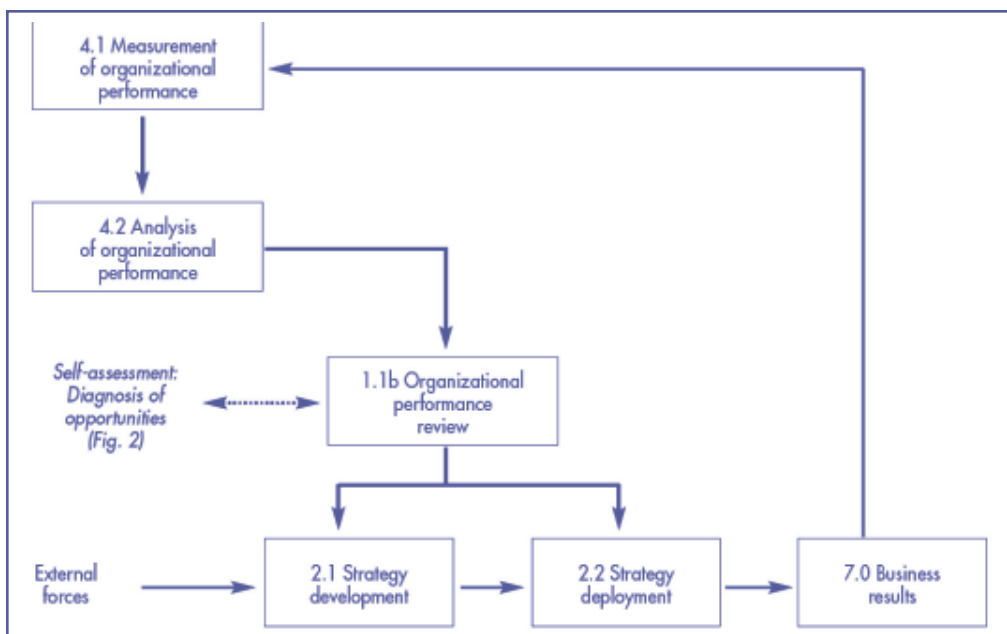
4.1 Measurement of organizational performance

4.2 Analysis of organizational performance

Self-assessment: Diagnosis of opportunities (Fig. 2)

1.1b Organizational performance review

External forces

2.1 Strategy development

2.2 Strategy deployment

7.0 Business results